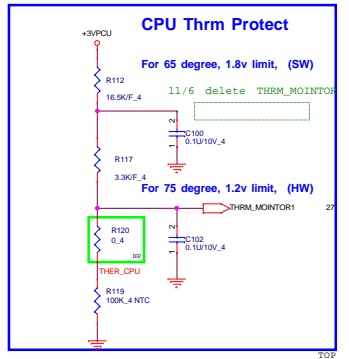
CPU Thrm Protect

+3VPCU

For 65 degree, 1.8v limit, (SW)

11/6 delete THRM_MOINTOR

R112
16.5K/F_4

C100
0.1U/10V_4

2
1

R117
3.3K/F_4

For 75 degree, 1.2v limit, (HW)

THRM_MOINTOR1

27

R120
0_4

C102
0.1U/10V_4

2
1

THER_CPU

R119
100K_4 NTC

TOP